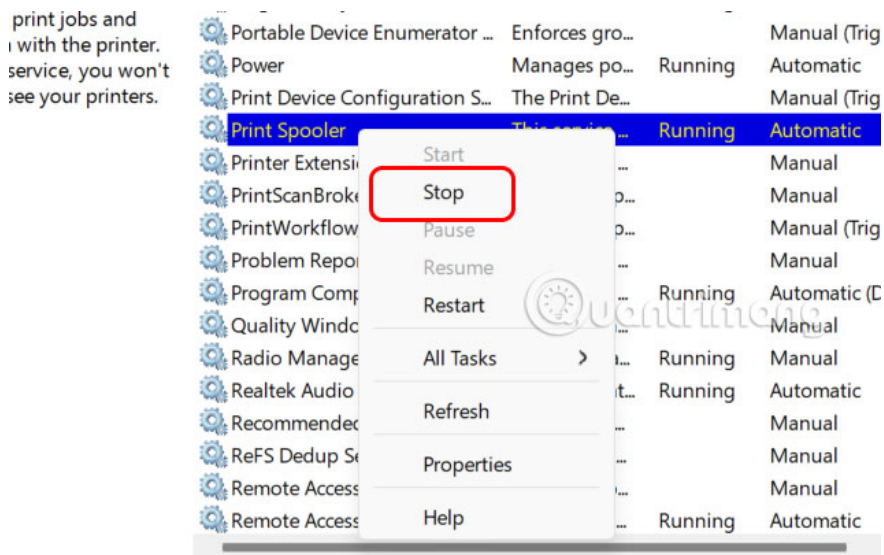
print jobs and
with the printer.
service, you won't
see your printers.

| | | | |
|---|---|---|---|
| Portable Device Enumerator ... | Enforces gro... | | Manual (Trig |
| Power | Manages po... | Running | Automatic |
| Print Device Configuration S... | The Print De... | | Manual (Trig |
| Print Spooler | This service ... | Running | Automatic |
| Printer Extensi | ... | | Manual |
| PrintScanBroke | p... | | Manual |
| PrintWorkflow | p... | | Manual (Trig |
| Problem Repor | ... | | Manual |
| Program Comp | ... | Running | Automatic (D |
| Quality Windo | ... | | Manual |
| Radio Manage | n... | Running | Manual |
| Realtek Audio | t... | Running | Automatic |
| Recommendec | ... | | Manual |
| ReFS Dedup Se | ... | | Manual |
| Remote Access | ... | | Manual |
| Remote Access | ... | Running | Automatic |

Start
Stop
Pause
Resume
Restart
All Tasks >
Refresh
Properties
Help

Quantrimang